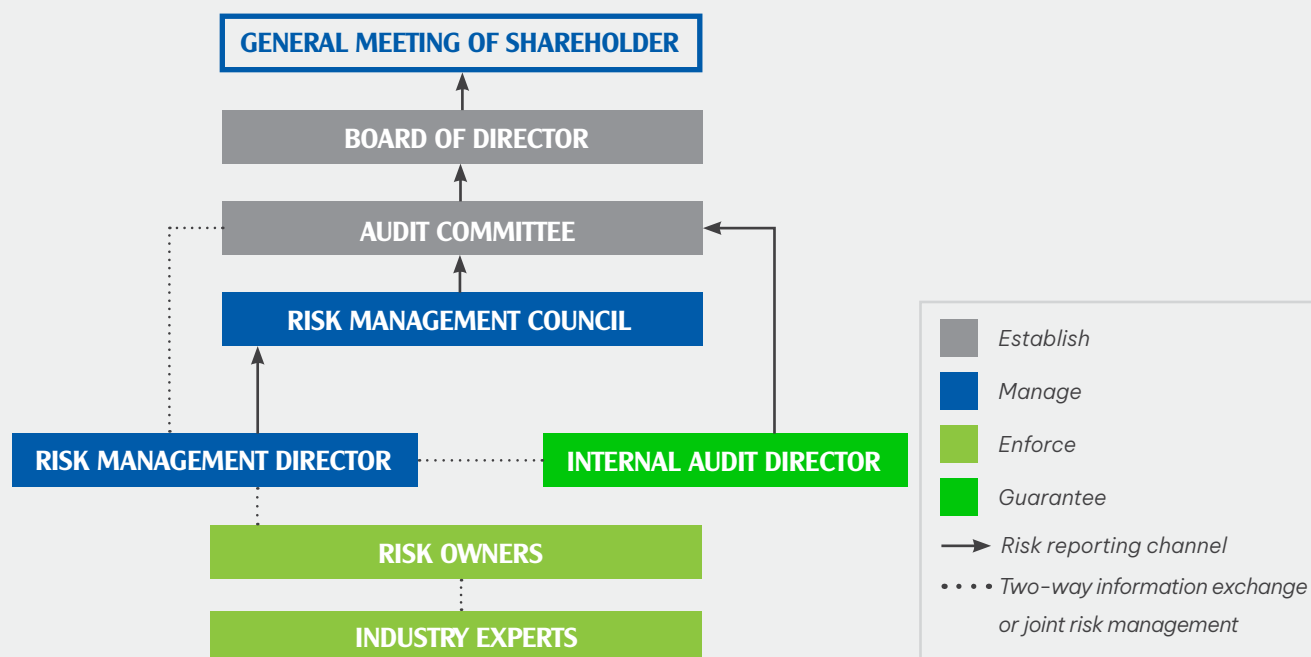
GENERAL MEETING OF SHAREHOLDER

BOARD OF DIRECTOR

AUDIT COMMITTEE

RISK MANAGEMENT COUNCIL

RISK MANAGEMENT DIRECTOR

INTERNAL AUDIT DIRECTOR

RISK OWNERS

INDUSTRY EXPERTS

Establish

Manage

Enforce

Guarantee

Risk reporting channel

Two-way information exchange or joint risk management